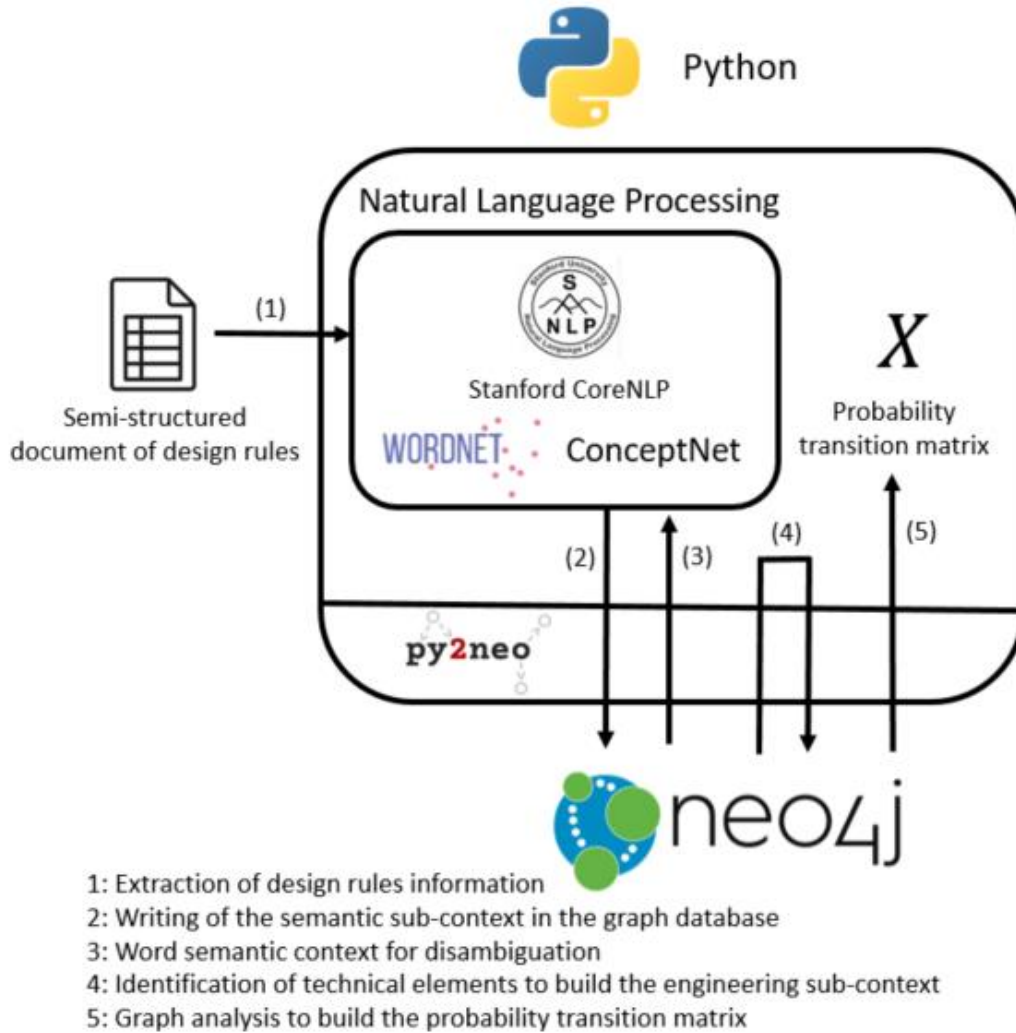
Python

Natural Language Processing

(1)

Semi-structured document of design rules

Stanford University
S
NLP
Natural Language Processing

Stanford CoreNLP

WORDNET

ConceptNet

$X$

Probability transition matrix

(2)

(3)

(4)

(5)

py2neo

neo4j

1: Extraction of design rules information
2: Writing of the semantic sub-context in the graph database
3: Word semantic context for disambiguation
4: Identification of technical elements to build the engineering sub-context
5: Graph analysis to build the probability transition matrix